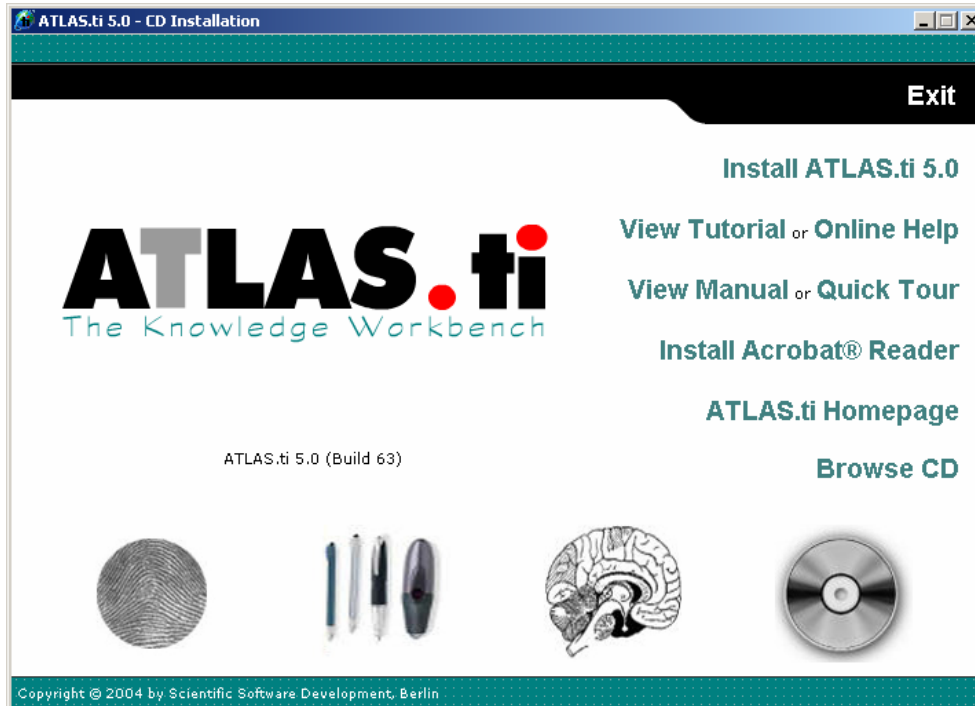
ATLAS.ti 5.0 - CD Installation

Exit

Install ATLAS.ti 5.0

View Tutorial or Online Help

View Manual or Quick Tour

Install Acrobat® Reader

ATLAS.ti Homepage

Browse CD

ATLAS.ti
The Knowledge Workbench

ATLAS.ti 5.0 (Build 63)

Copyright © 2004 by Scientific Software Development, Berlin